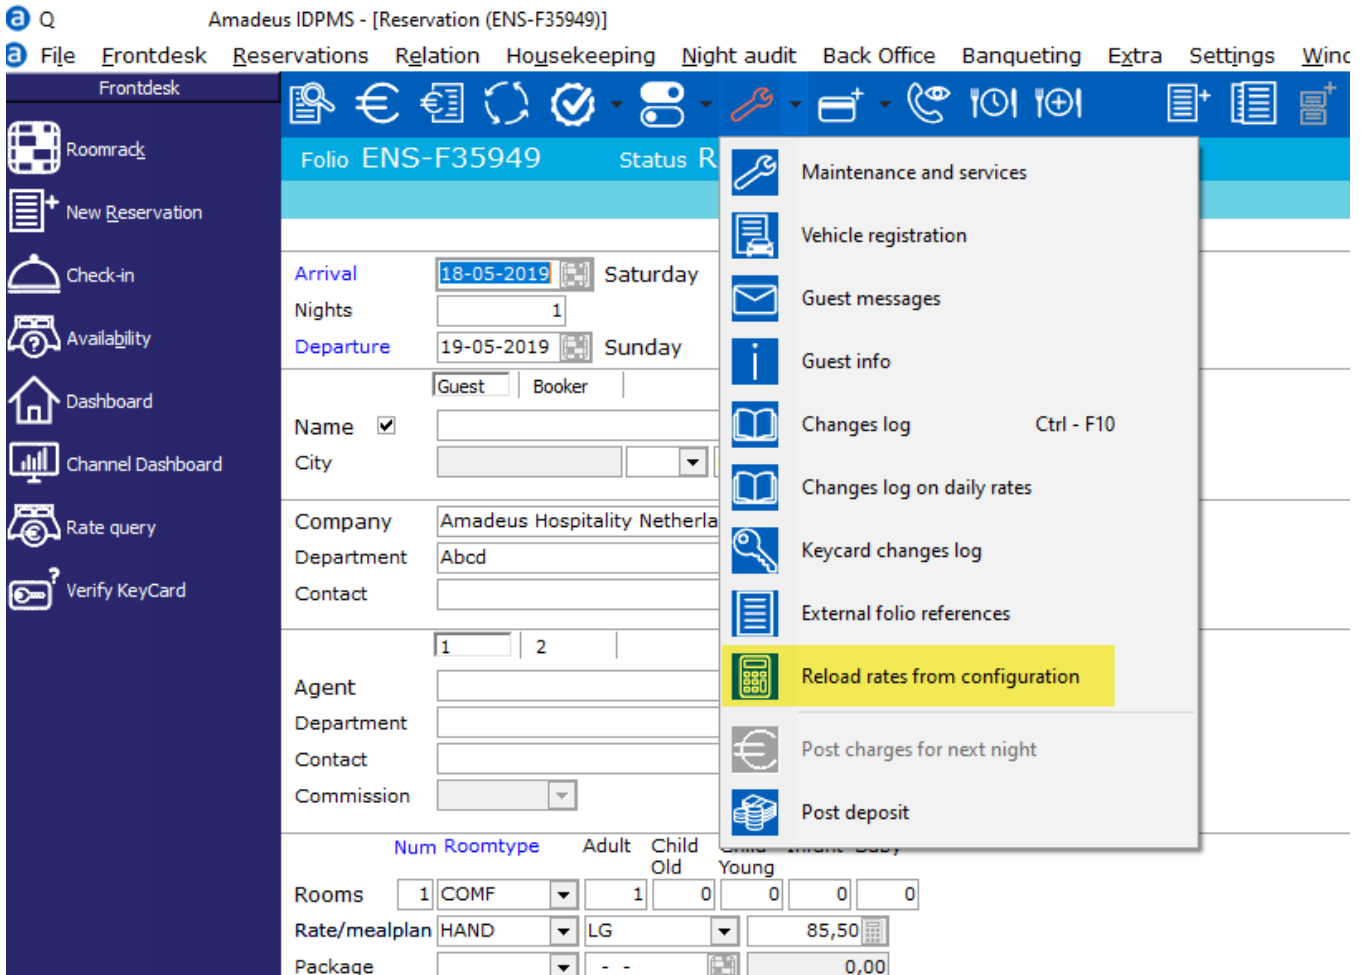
Q Amadeus IDPMS - [Reservation (ENS-F35949)]

File Frontdesk Reservations Relation Housekeeping Night audit Back Office Banqueting Extra Settings Winc

Frontdesk

Roomrack
New Reservation
Check-in
Availability
Dashboard
Channel Dashboard
Rate query
Verify KeyCard

Folio ENS-F35949 Status R

Arrival 18-05-2019 Saturday
Nights 1
Departure 19-05-2019 Sunday

Guest Booker

Name
City

Company Amadeus Hospitality Netherla
Department Abcd
Contact

1 2

Agent
Department
Contact
Commission

Num Roomtype Adult Child Old Young

Rooms 1 COMF 1 0 0 0 0
Rate/mealplan HAND LG 85,50
Package - - 0,00

Maintenance and services
Vehicle registration
Guest messages
Guest info
Changes log Ctrl - F10
Changes log on daily rates
Keycard changes log
External folio references
Reload rates from configuration
Post charges for next night
Post deposit